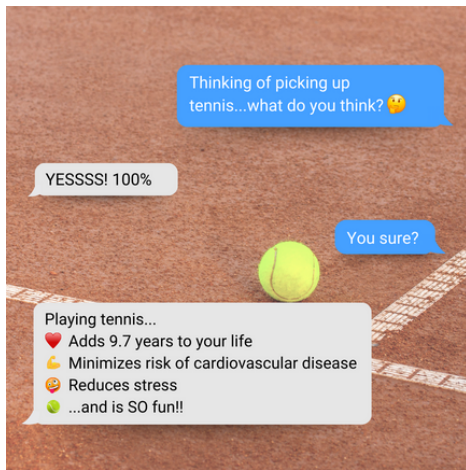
Thinking of picking up tennis...what do you think? 🤔

YESSSS! 100%

You sure?

Playing tennis...
❤️ Adds 9.7 years to your life
💪 Minimizes risk of cardiovascular disease
🤗 Reduces stress
🎾 ...and is SO fun!!